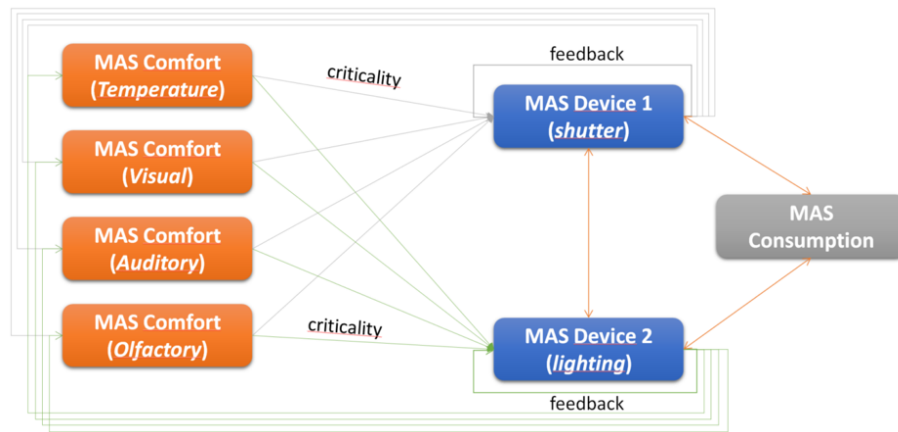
MAS Comfort (*Temperature*)

MAS Comfort (*Visual*)

MAS Comfort (*Auditory*)

MAS Comfort (*Olfactory*)

criticality

feedback

MAS Device 1 (*shutter*)

MAS Consumption

criticality

MAS Device 2 (*lighting*)

feedback